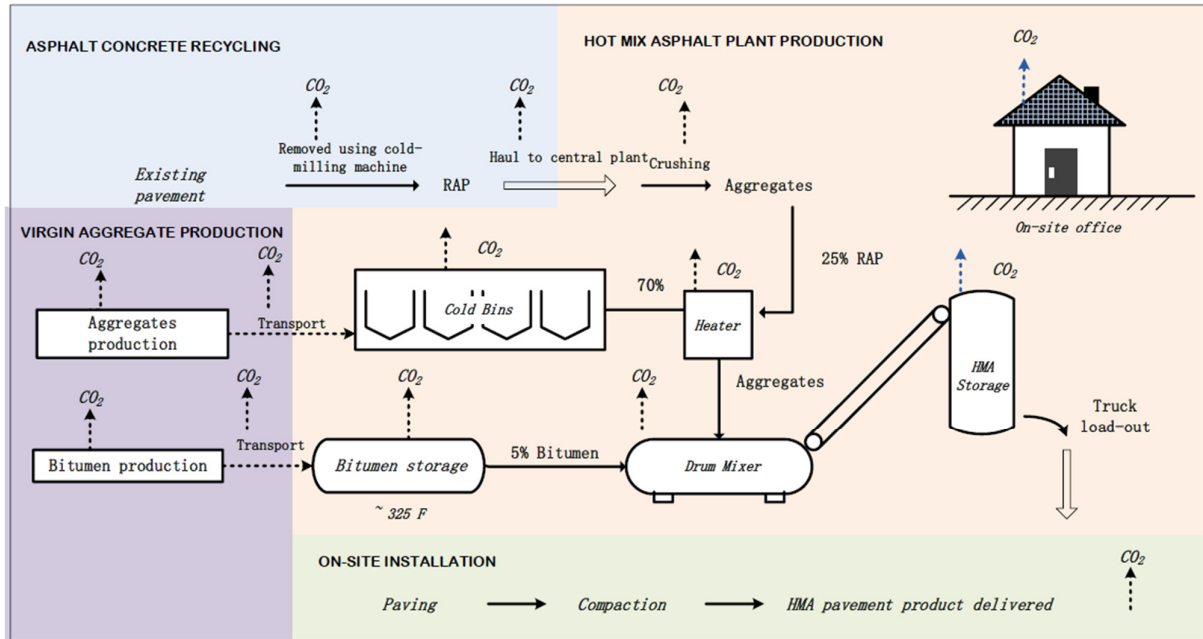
ASPHALT CONCRETE RECYCLING

HOT MIX ASPHALT PLANT PRODUCTION

$CO_2$

$CO_2$

$CO_2$

$CO_2$

Removed using cold-milling machine

Haul to central plant

Crushing

Existing pavement

RAP

Aggregates

VIRGIN AGGREGATE PRODUCTION

$CO_2$

On-site office

$CO_2$

$CO_2$

25% RAP

$CO_2$

$CO_2$

$CO_2$

70%

Aggregates production

Transport

Cold Bins

Heater

HMA Storage

$CO_2$

$CO_2$

$CO_2$

Aggregates

$CO_2$

Truck load-out

Transport

Bitumen production

Bitumen storage

5% Bitumen

Drum Mixer

~ 325 F

ON-SITE INSTALLATION

$CO_2$

Paving

Compaction

HMA pavement product delivered